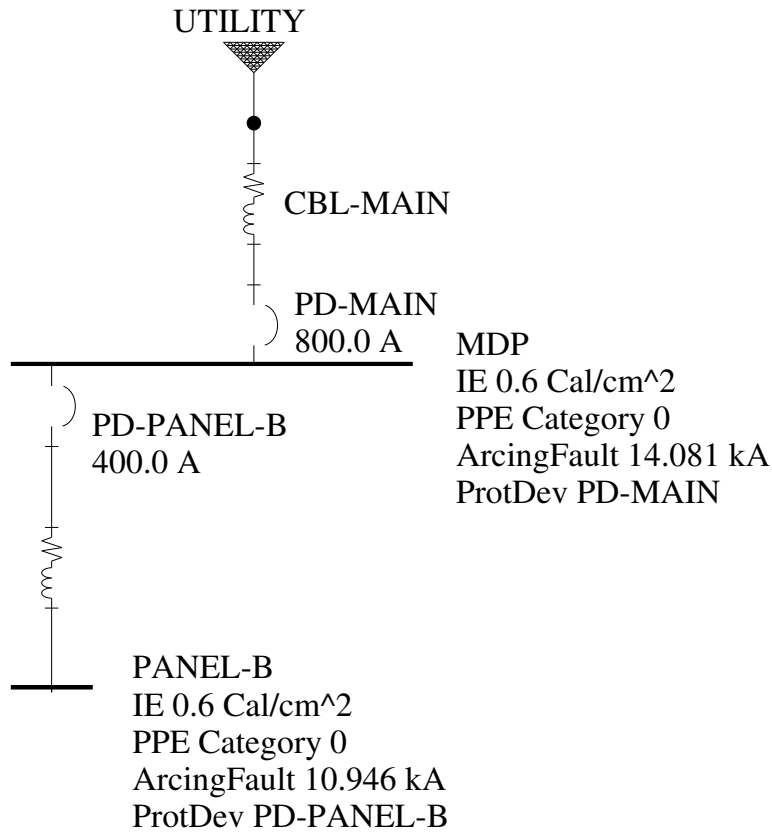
UTILITY

CBL-MAIN

PD-MAIN
800.0 A

MDP
IE 0.6 Cal/cm^2
PPE Category 0
ArcingFault 14.081 kA
ProtDev PD-MAIN

PD-PANEL-B
400.0 A

PANEL-B
IE 0.6 Cal/cm^2
PPE Category 0
ArcingFault 10.946 kA
ProtDev PD-PANEL-B